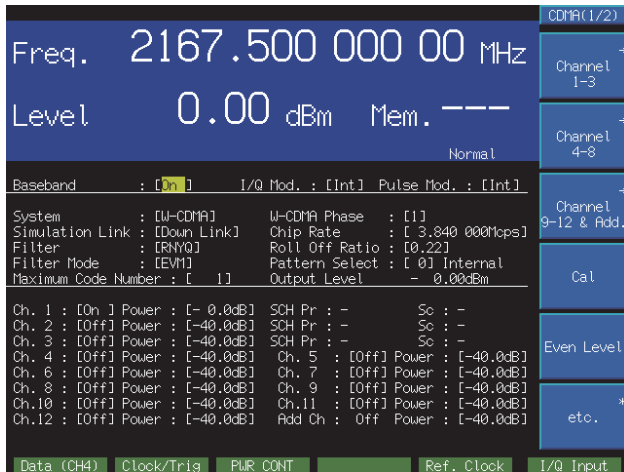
CDMA(1/2)

Freq. 2167.500 000 00 MHz

Level 0.00 dBm Mem. ---

Normal

Channel 1-3

Channel 4-8

Channel 9-12 & Add.

Cal

Even Level

etc.

Baseband : [On ] I/Q Mod. : [Int] Pulse Mod. : [Int]

System : [W-CDMA] W-CDMA Phase : [1]
Simulation Link : [Down Link] Chip Rate : [ 3.840 000Mcps]
Filter : [RNYQ] Roll Off Ratio : [0.22]
Filter Mode : [EVM] Pattern Select : [ 0] Internal
Maximum Code Number : [ 1] Output Level - 0.00dBm

Ch. 1 : [On ] Power : [- 0.0dB] SCH Pr : - Sc : -
Ch. 2 : [Off] Power : [-40.0dB] SCH Pr : - Sc : -
Ch. 3 : [Off] Power : [-40.0dB] SCH Pr : - Sc : -
Ch. 4 : [Off] Power : [-40.0dB] Ch. 5 : [Off] Power : [-40.0dB]
Ch. 6 : [Off] Power : [-40.0dB] Ch. 7 : [Off] Power : [-40.0dB]
Ch. 8 : [Off] Power : [-40.0dB] Ch. 9 : [Off] Power : [-40.0dB]
Ch.10 : [Off] Power : [-40.0dB] Ch.11 : [Off] Power : [-40.0dB]
Ch.12 : [Off] Power : [-40.0dB] Add Ch : Off Power : [-40.0dB]

Data (CH4) Clock/Trig PWR CONT Ref. Clock I/Q Input